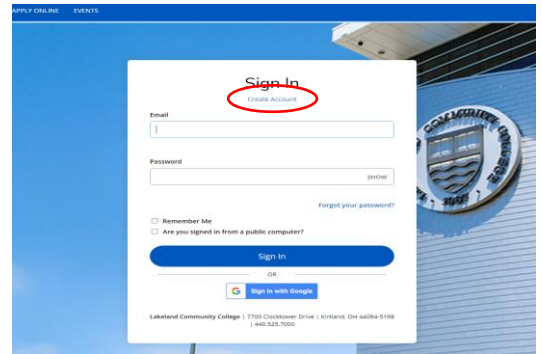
APPLY ONLINE EVENTS

Sign In
Create Account

Email

Password

SHOW

Forgot your password?

Remember Me
Are you signed in from a public computer?

Sign In

OR

Sign in with Google

Lakeland Community College | 7700 Clocktower Drive | Kirtland, OH 44094-5198 | 440.525.7000